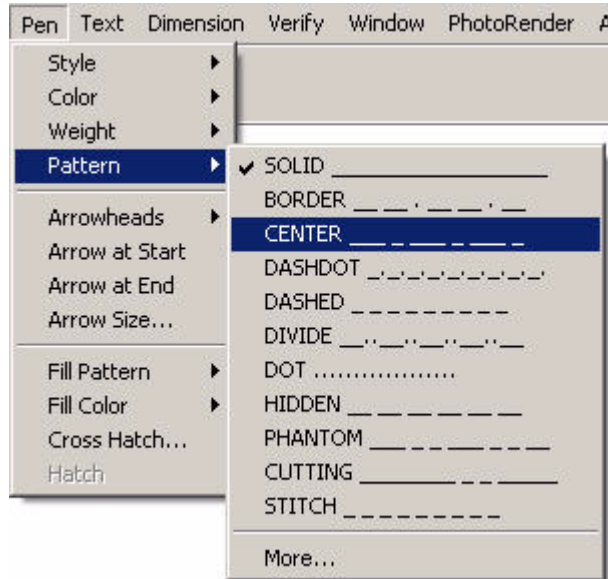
Pen Text Dimension Verify Window PhotoRender A

Style
Color
Weight
Pattern
Arrowheads
Arrow at Start
Arrow at End
Arrow Size...
Fill Pattern
Fill Color
Cross Hatch...
Hatch

✔ SOLID ________________
BORDER __ __ . __ __ . __
CENTER ___ _ ___ _ ___ _
DASHDOT _._._._._._._._.
DASHED _ _ _ _ _ _ _ _ _
DIVIDE __.._..__.._..__
DOT ..................
HIDDEN __ __ __ __ __ __
PHANTOM ___ _ _ ___ _ _ ___
CUTTING _______ _ _ _____
STITCH _ _ _ _ _ _ _ _ _
More...